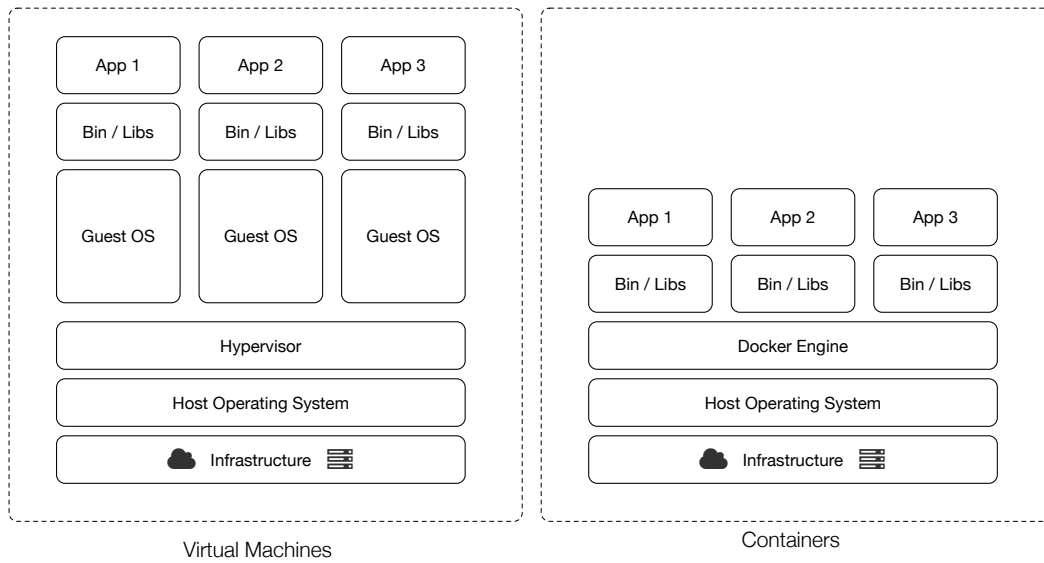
App 1
App 2
App 3
Bin / Libs
Bin / Libs
Bin / Libs
Guest OS
Guest OS
Guest OS
Hypervisor
Host Operating System
Infrastructure

Virtual Machines

App 1
App 2
App 3
Bin / Libs
Bin / Libs
Bin / Libs
Docker Engine
Host Operating System
Infrastructure

Containers